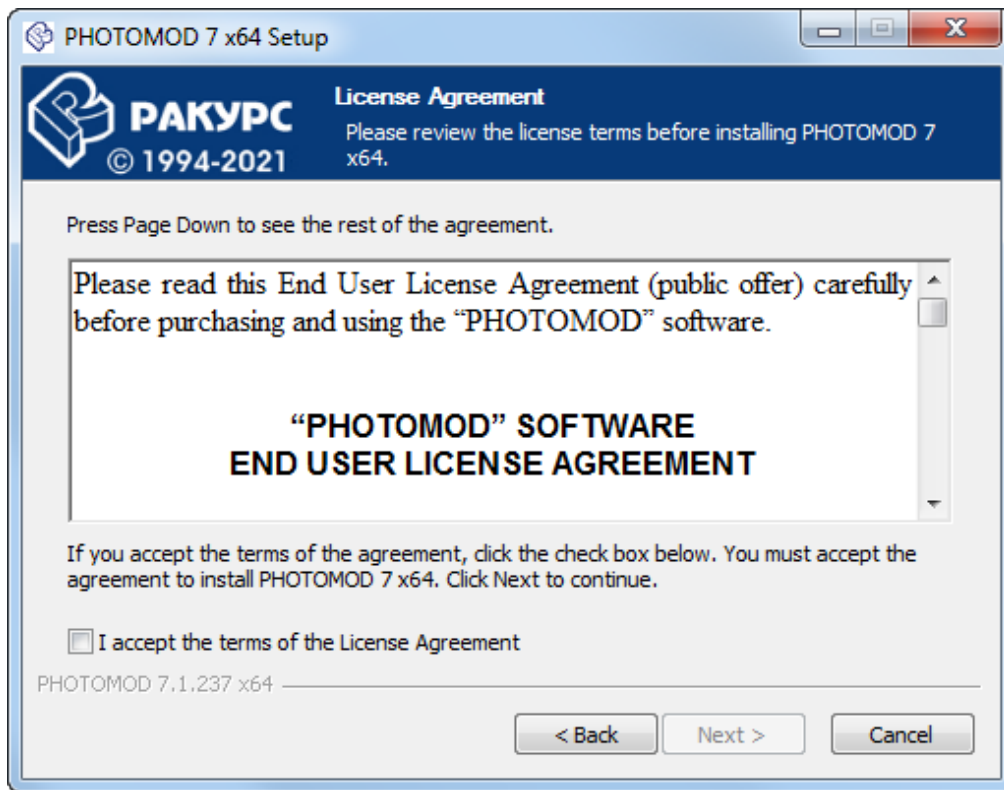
PHOTOMOD 7 x64 Setup

РАКУРС
© 1994-2021

License Agreement
Please review the license terms before installing PHOTOMOD 7 x64.

Press Page Down to see the rest of the agreement.

Please read this End User License Agreement (public offer) carefully before purchasing and using the "PHOTOMOD" software.

"PHOTOMOD" SOFTWARE
END USER LICENSE AGREEMENT

If you accept the terms of the agreement, click the check box below. You must accept the agreement to install PHOTOMOD 7 x64. Click Next to continue.

I accept the terms of the License Agreement

PHOTOMOD 7.1.237 x64

< Back
Next >
Cancel